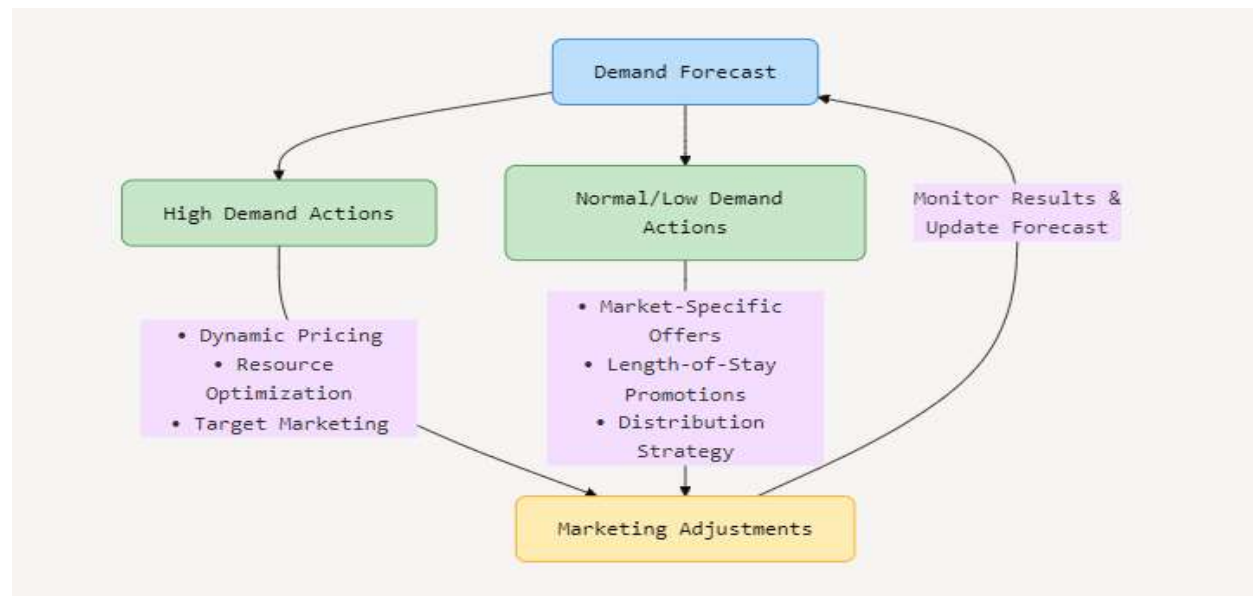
Demand Forecast

High Demand Actions

Normal/Low Demand Actions

Monitor Results & Update Forecast

• Dynamic Pricing
• Resource Optimization
• Target Marketing

• Market-Specific Offers
• Length-of-Stay Promotions
• Distribution Strategy

Marketing Adjustments